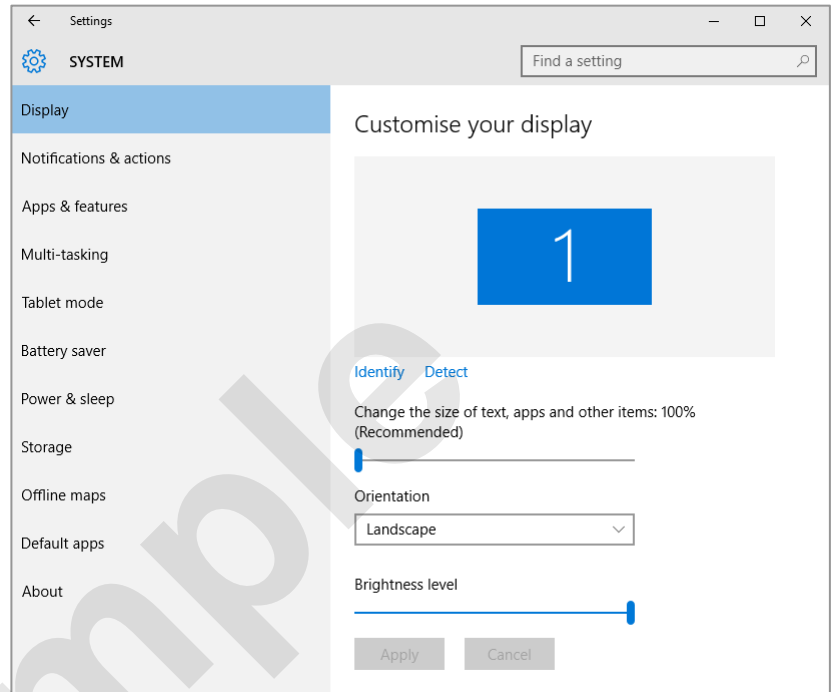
Settings

SYSTEM

Find a setting

Display

Notifications & actions

Apps & features

Multi-tasking

Tablet mode

Battery saver

Power & sleep

Storage

Offline maps

Default apps

About

Customise your display

1

Identify Detect

Change the size of text, apps and other items: 100% (Recommended)

Orientation

Landscape

Brightness level

Apply Cancel

mple